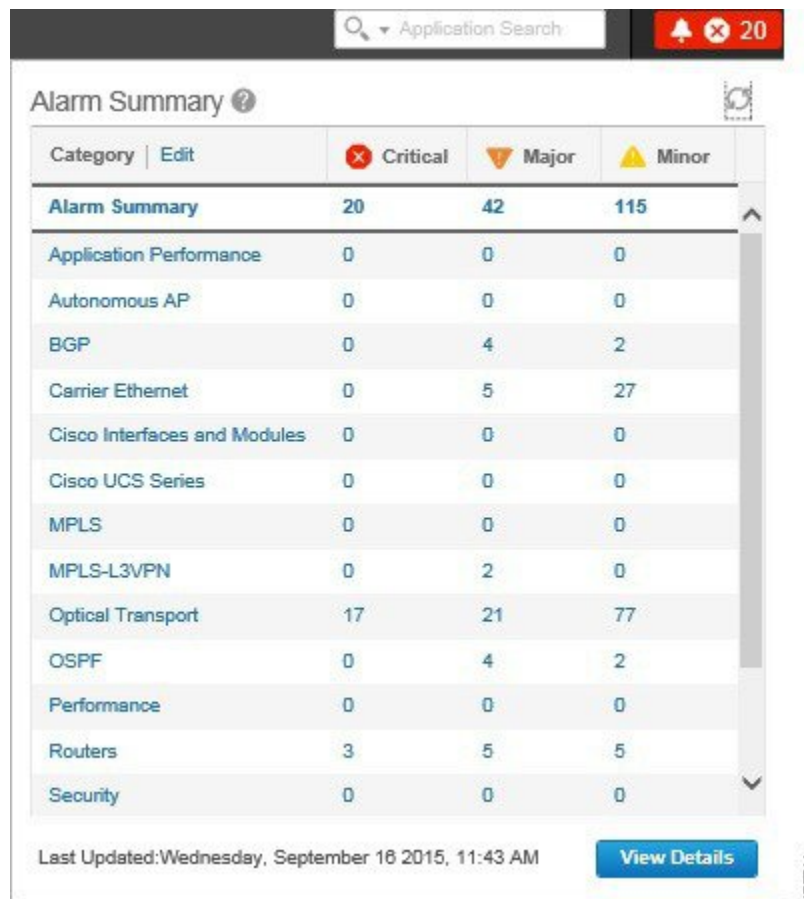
Application Search

20

Alarm Summary

| Category \| Edit | Critical | Major | Minor |
|---|---|---|---|
| Alarm Summary | 20 | 42 | 115 |
| Application Performance | 0 | 0 | 0 |
| Autonomous AP | 0 | 0 | 0 |
| BGP | 0 | 4 | 2 |
| Carrier Ethernet | 0 | 5 | 27 |
| Cisco Interfaces and Modules | 0 | 0 | 0 |
| Cisco UCS Series | 0 | 0 | 0 |
| MPLS | 0 | 0 | 0 |
| MPLS-L3VPN | 0 | 2 | 0 |
| Optical Transport | 17 | 21 | 77 |
| OSPF | 0 | 4 | 2 |
| Performance | 0 | 0 | 0 |
| Routers | 3 | 5 | 5 |
| Security | 0 | 0 | 0 |

Last Updated:Wednesday, September 16 2015, 11:43 AM

View Details